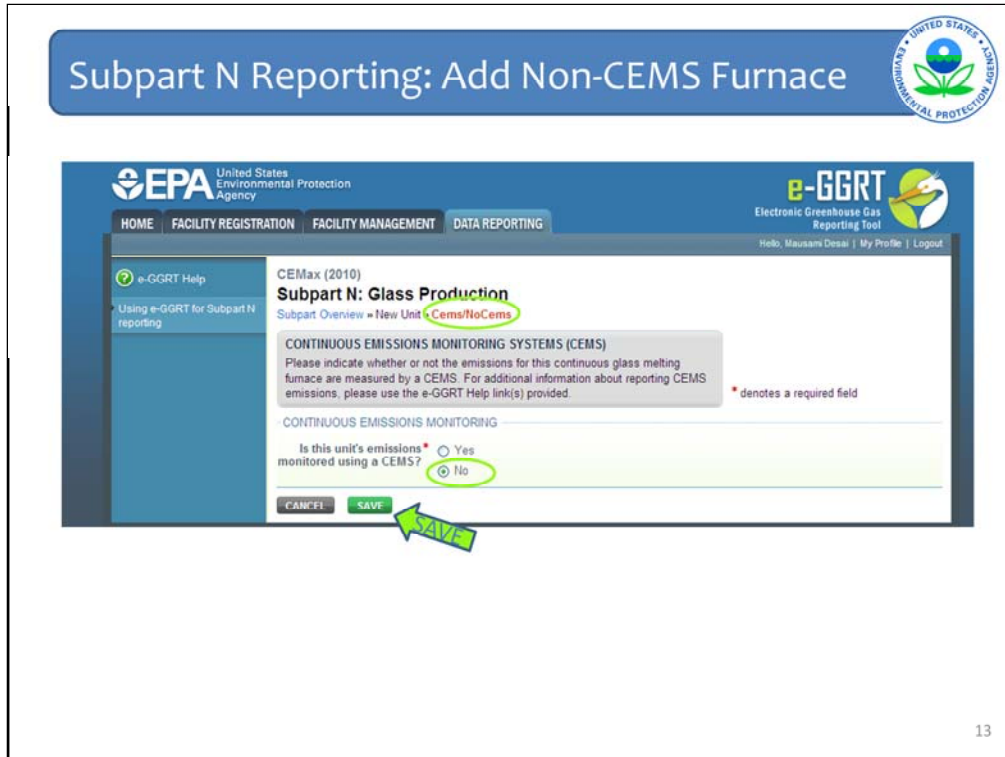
Subpart N Reporting: Add Non-CEMS Furnace

UNITED STATES ENVIRONMENTAL PROTECTION AGENCY

EPA United States Environmental Protection Agency

e-GGRT Electronic Greenhouse Gas Reporting Tool

HOME | FACILITY REGISTRATION | FACILITY MANAGEMENT | DATA REPORTING

Hello, Mausami Desai | My Profile | Logout

e-GGRT Help

Using e-GGRT for Subpart N reporting

CEMax (2010)

Subpart N: Glass Production

Subpart Overview » New Unit » Cems/NoCems

CONTINUOUS EMISSIONS MONITORING SYSTEMS (CEMS)

Please indicate whether or not the emissions for this continuous glass melting furnace are measured by a CEMS. For additional information about reporting CEMS emissions, please use the e-GGRT Help link(s) provided.

* denotes a required field

CONTINUOUS EMISSIONS MONITORING

Is this unit's emissions* monitored using a CEMS?

Yes

No

CANCEL SAVE

SAVE

13